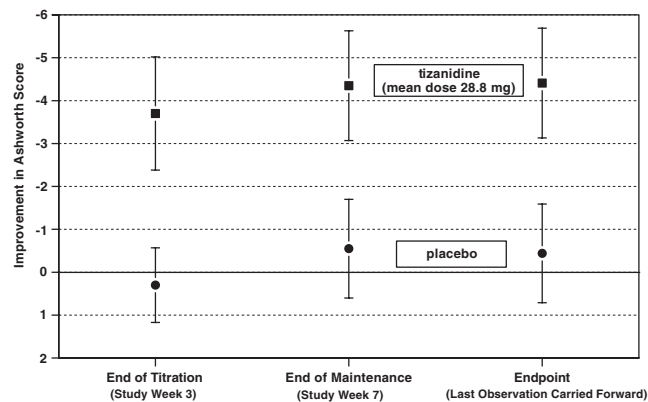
-6
-5
-4
-3
-2
-1
0
1
2

Improvement in Ashworth Score

tizanidine
(mean dose 28.8 mg)

placebo

End of Titration
(Study Week 3)

End of Maintenance
(Study Week 7)

Endpoint
(Last Observation Carried Forward)